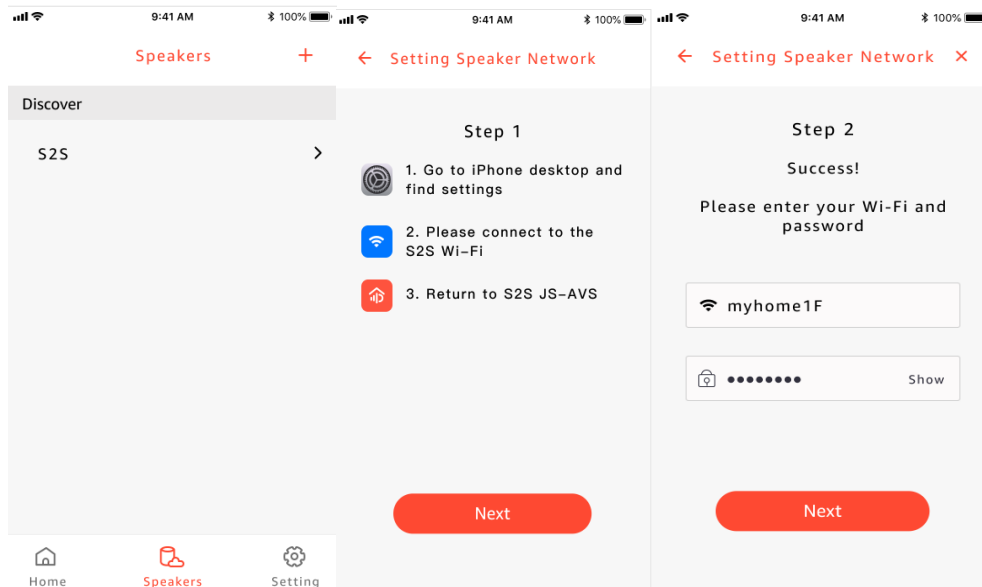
9:41 AM 100%

Speakers +

Discover

S2S >

Home Speakers Setting

9:41 AM 100%

← Setting Speaker Network

Step 1

1. Go to iPhone desktop and find settings

2. Please connect to the S2S Wi-Fi

3. Return to S2S JS-AVS

Next

9:41 AM 100%

← Setting Speaker Network ×

Step 2

Success!

Please enter your Wi-Fi and password

myhome1F

●●●●●●●● Show

Next